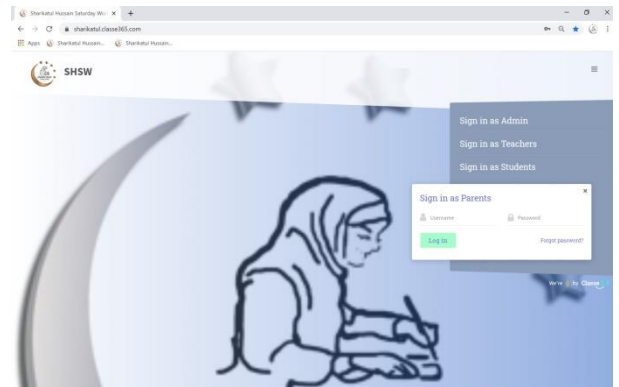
Sharikatul Hussain Saturday Wo ×  +

sharikatul.classe365.com

Apps  Sharikatul Hussain...  Sharikatul Hussain...

SHSW

Sign in as Admin

Sign in as Teachers

Sign in as Students

Sign in as Parents

×

Username

Password

Log in

Forgot password?

We're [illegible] by Classe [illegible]